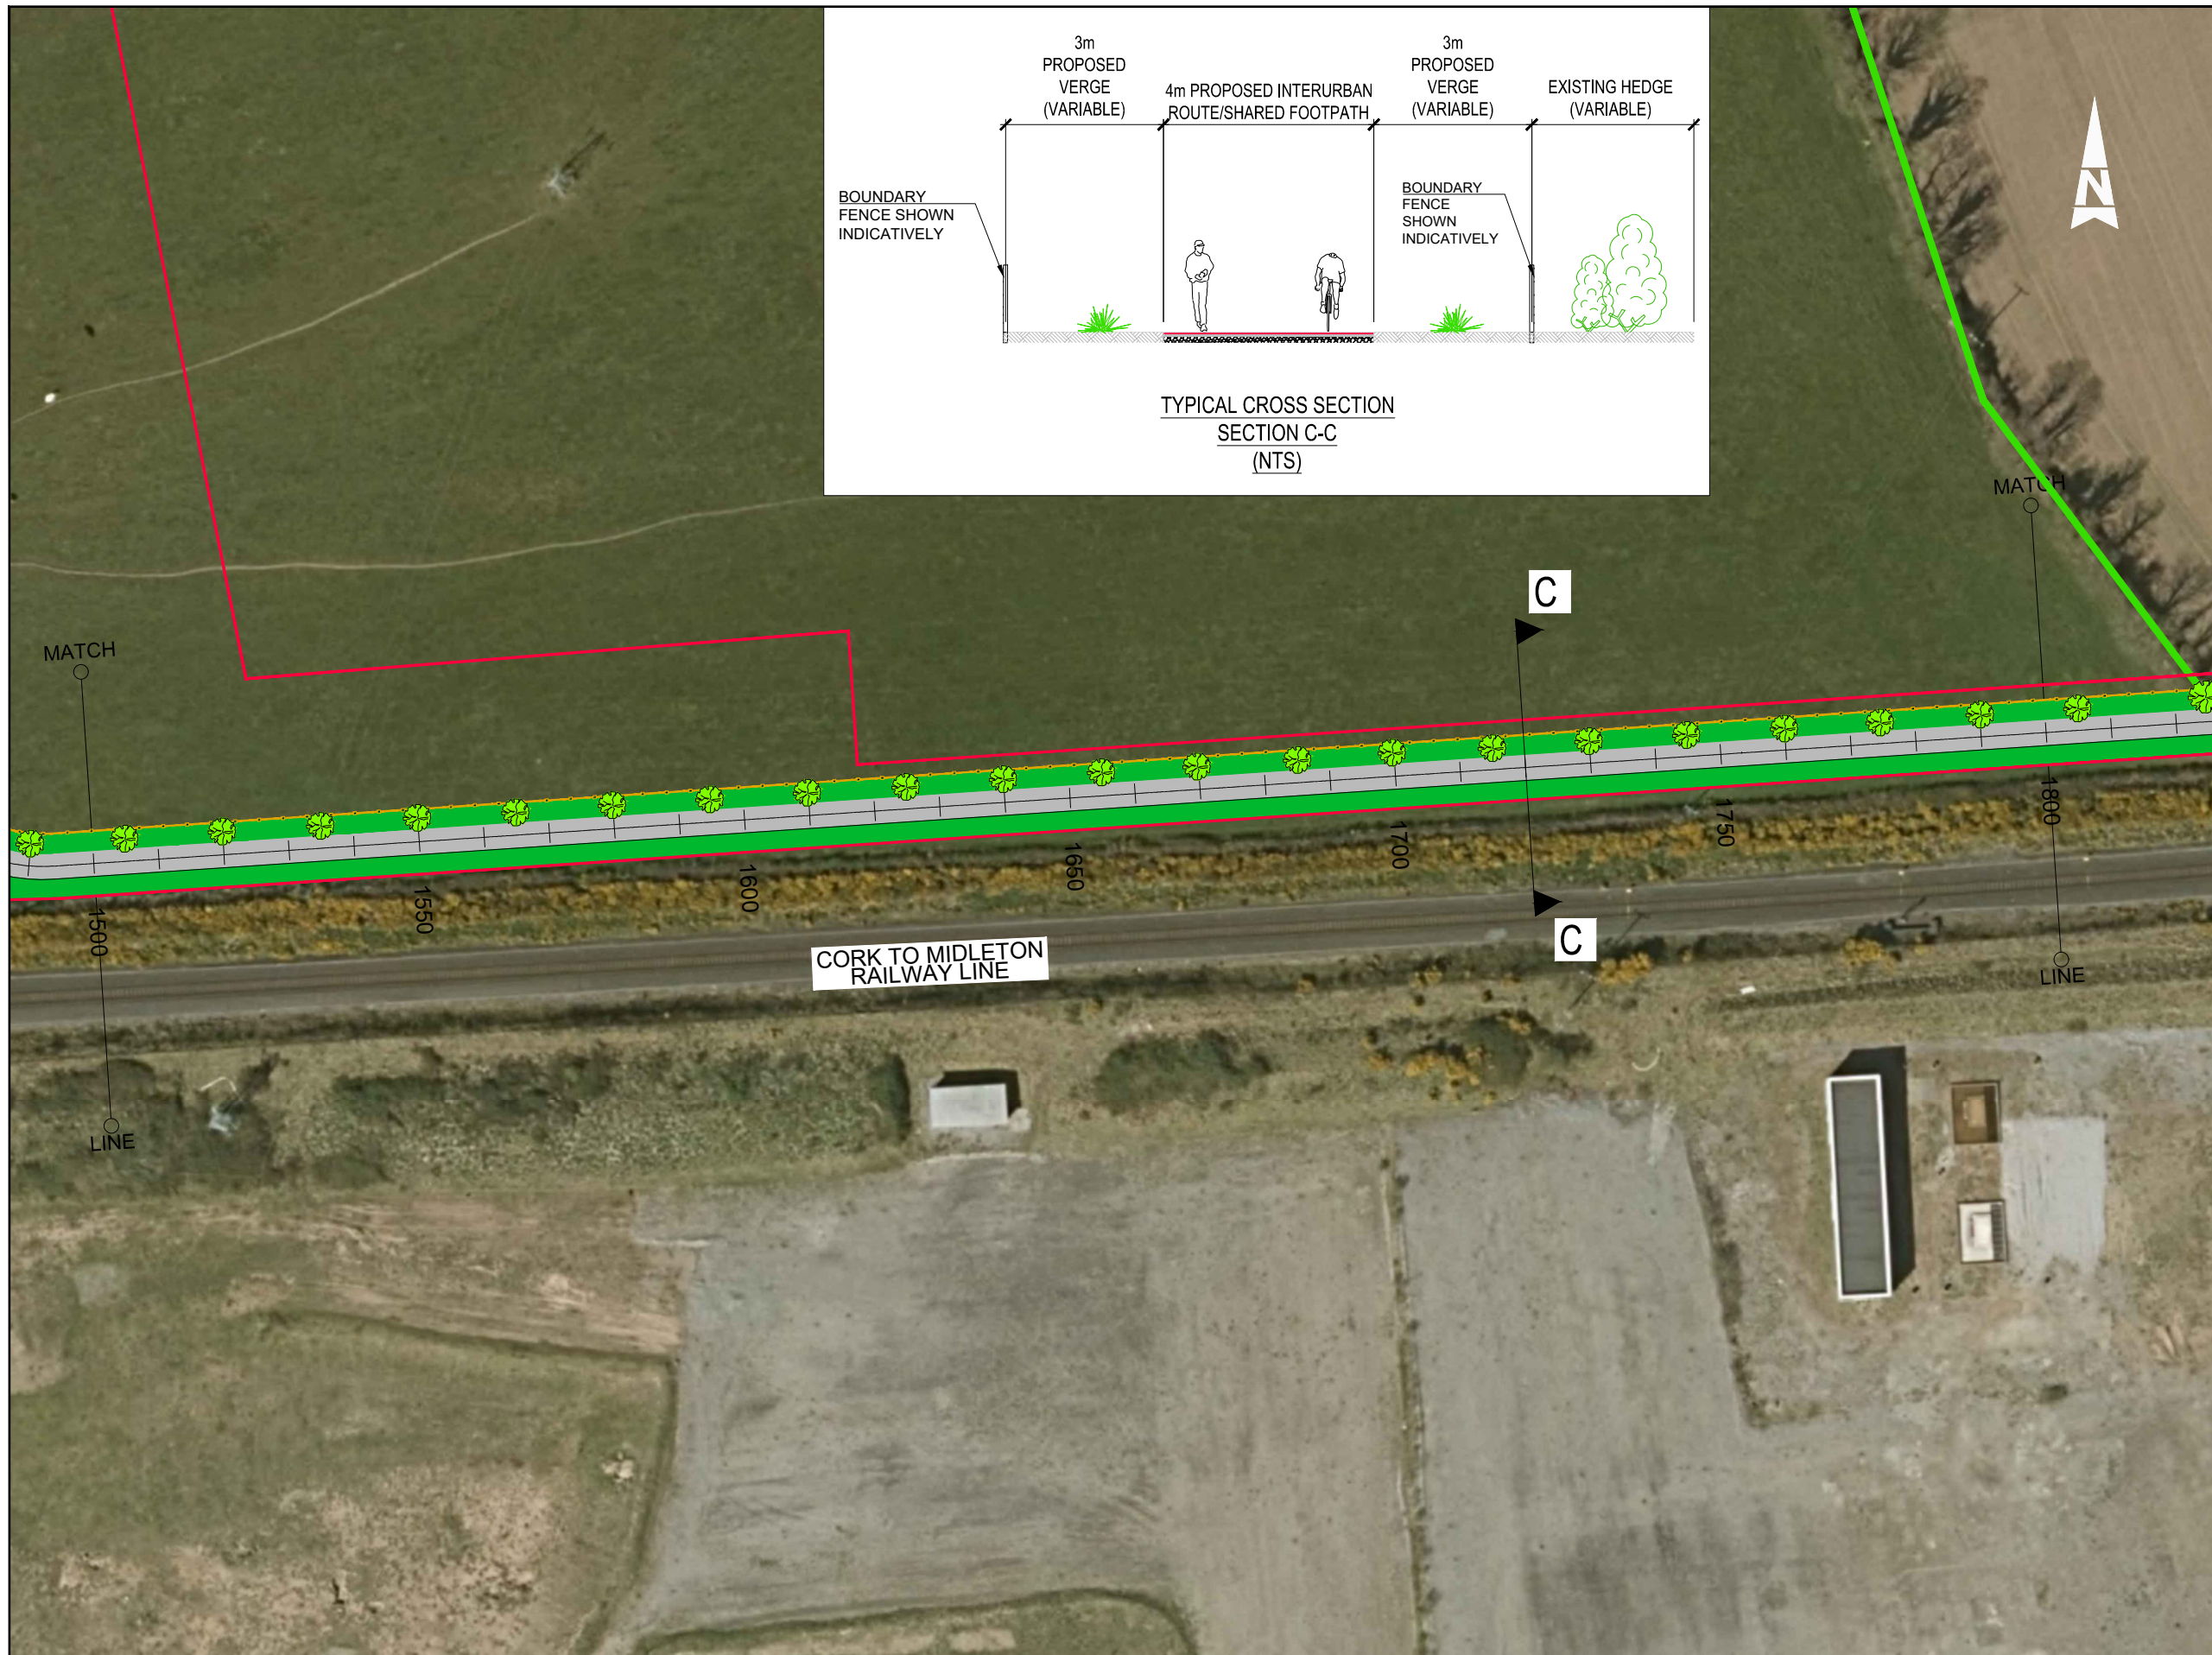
3m PROPOSED VERGE (VARIABLE)

4m PROPOSED INTERURBAN ROUTE/SHARED FOOTPATH

3m PROPOSED VERGE (VARIABLE)

EXISTING HEDGE (VARIABLE)

BOUNDARY FENCE SHOWN INDICATIVELY

BOUNDARY FENCE SHOWN INDICATIVELY

TYPICAL CROSS SECTION
SECTION C-C
(NTS)

N

MATCH

LINE

MATCH

LINE

C

C

1500

1550

1600

1650

1700

1750

1800

CORK TO MIDLETON RAILWAY LINE